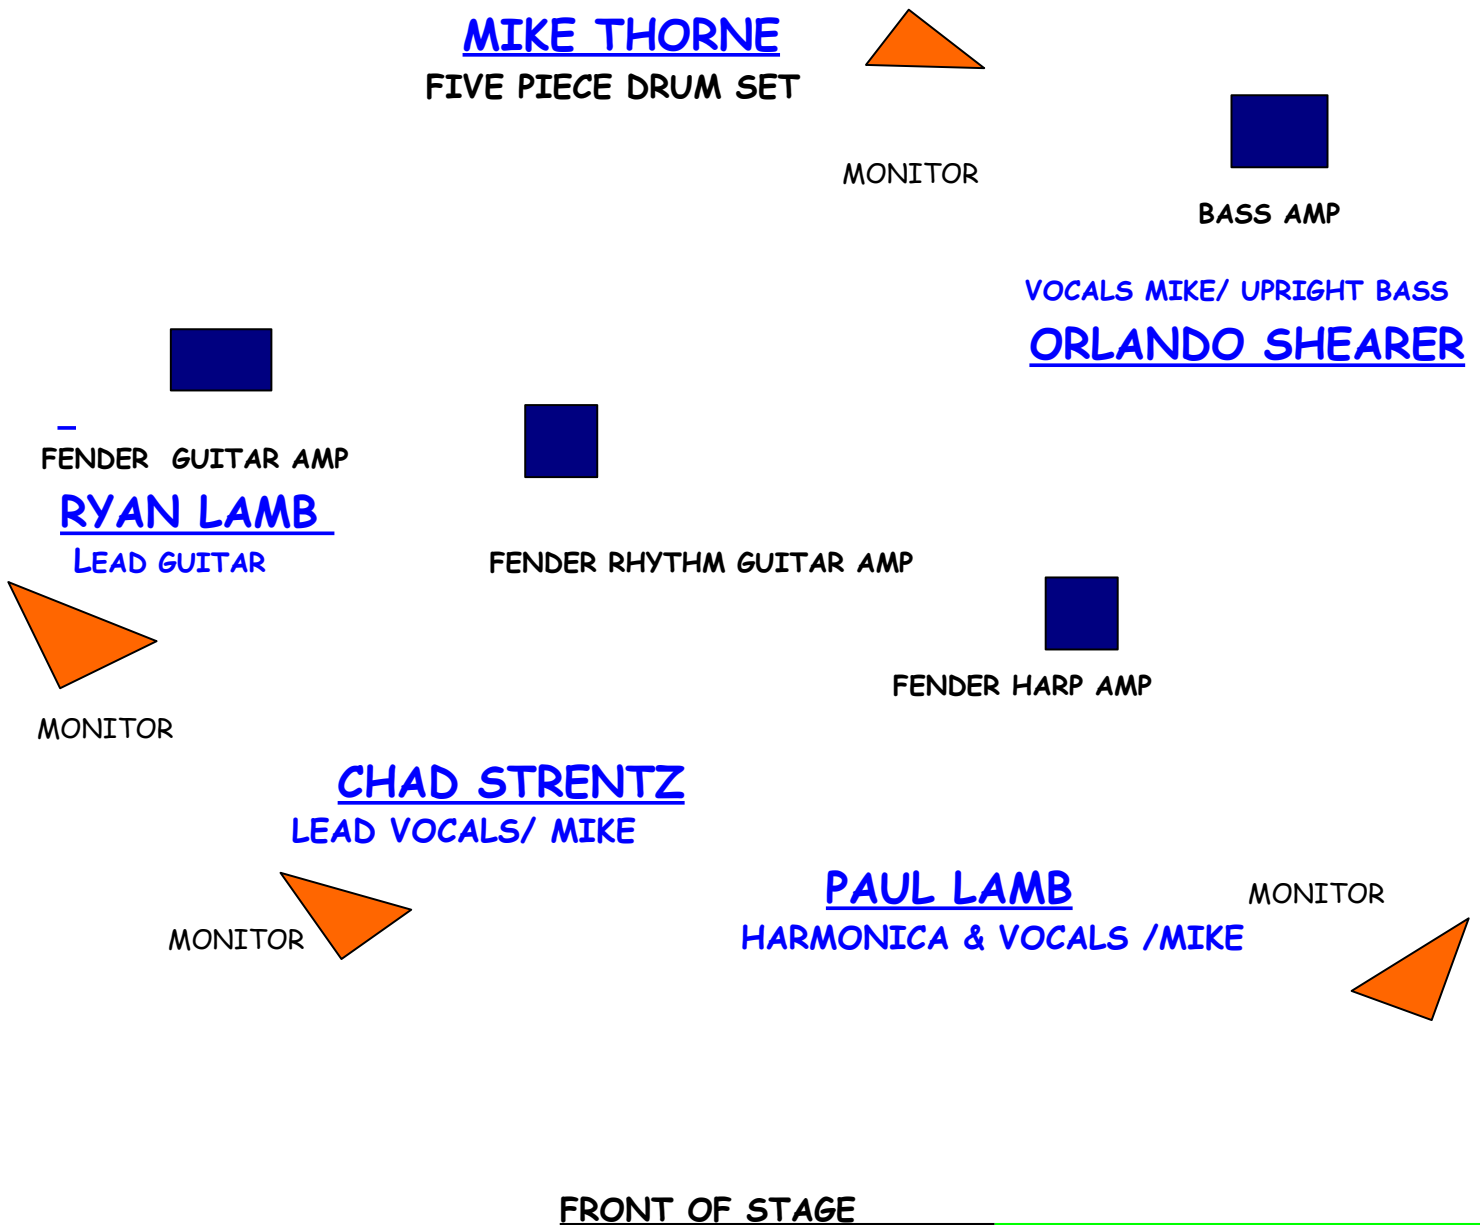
MIKE THORNE
FIVE PIECE DRUM SET

MONITOR

BASS AMP

VOCALS MIKE/ UPRIGHT BASS
ORLANDO SHEARER

FENDER GUITAR AMP
RYAN LAMB
LEAD GUITAR

FENDER RHYTHM GUITAR AMP

FENDER HARP AMP

MONITOR

CHAD STRENTZ
LEAD VOCALS/ MIKE

PAUL LAMB
HARMONICA & VOCALS /MIKE

MONITOR

MONITOR

FRONT OF STAGE